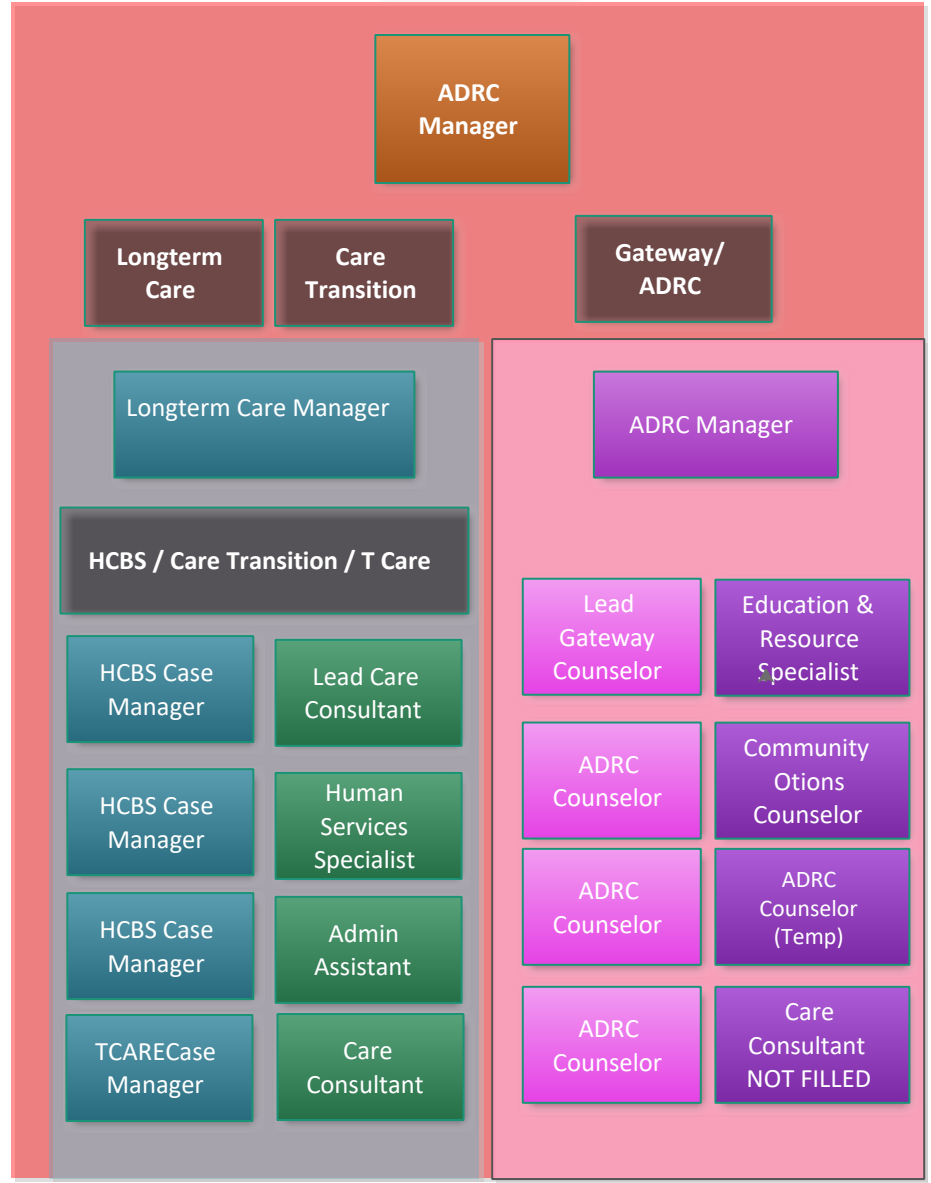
ADRC Manager

Longterm Care

Care Transition

Gateway/ ADRC

Longterm Care Manager

HCBS / Care Transition / T Care

HCBS Case Manager

Lead Care Consultant

HCBS Case Manager

Human Services Specialist

HCBS Case Manager

Admin Assistant

TCARECase Manager

Care Consultant

ADRC Manager

Lead Gateway Counselor

Education & Resource Specialist

ADRC Counselor

Community Otions Counselor

ADRC Counselor

ADRC Counselor (Temp)

ADRC Counselor

Care Consultant NOT FILLED